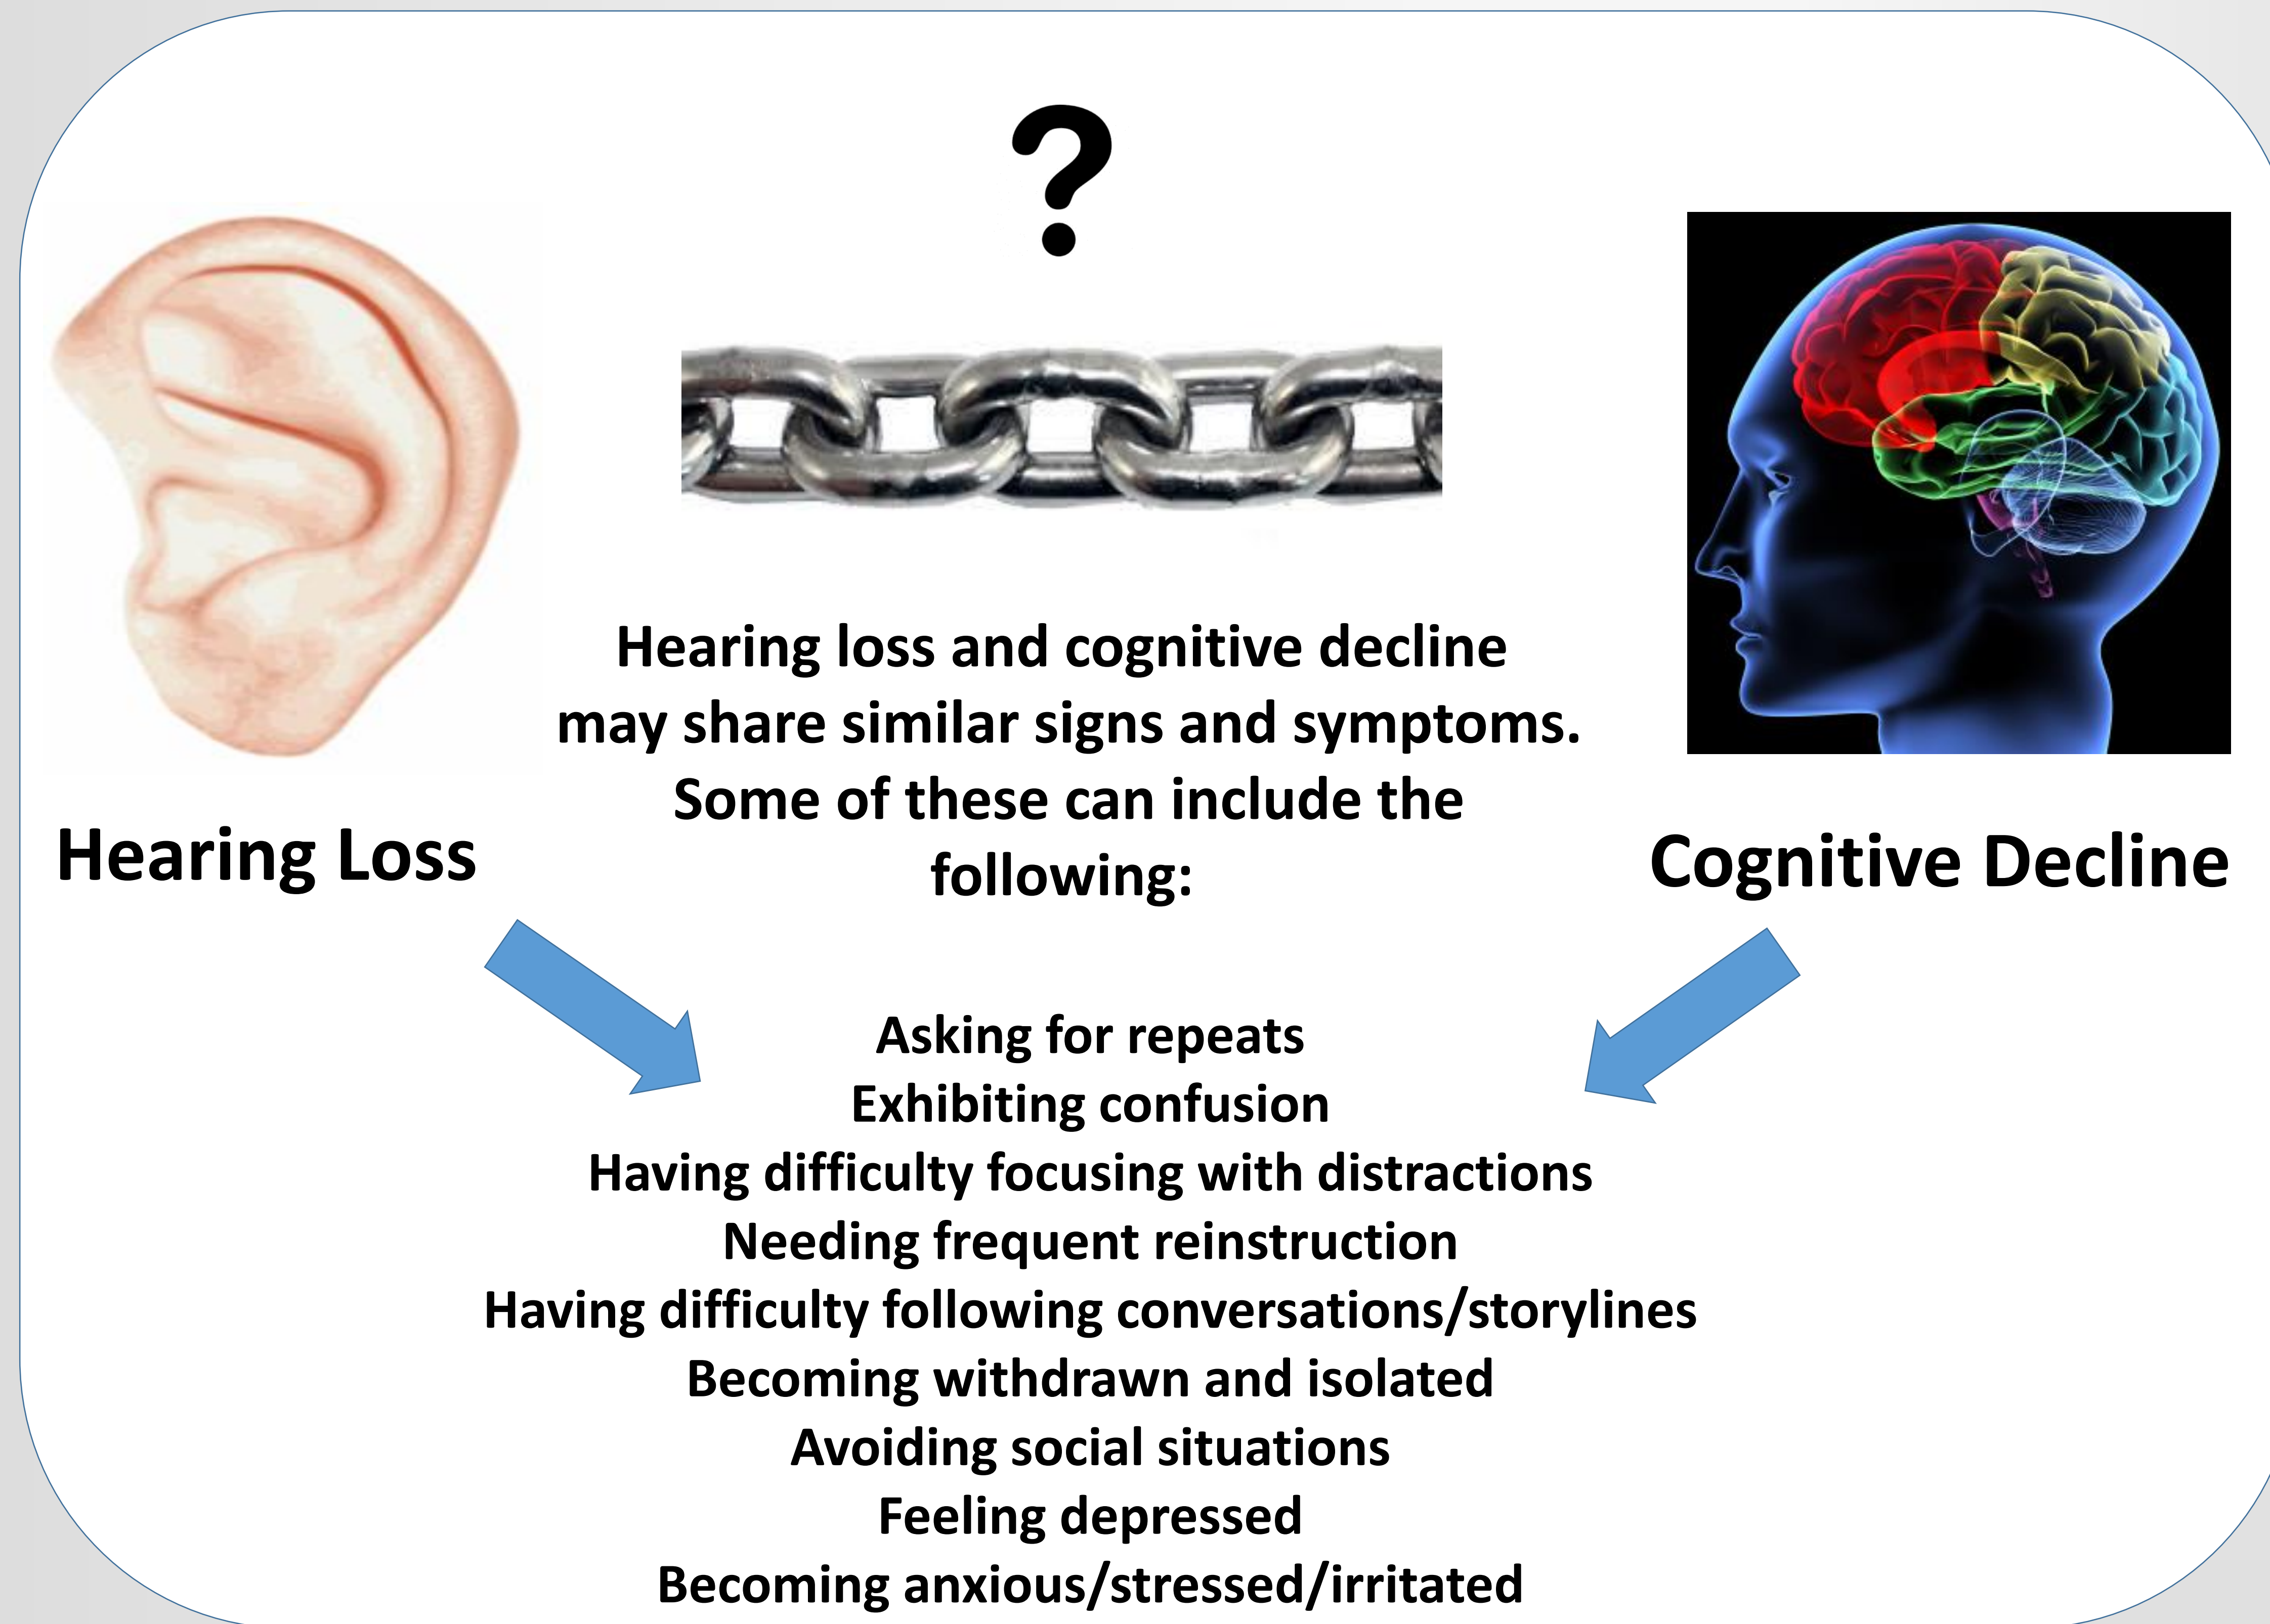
?

Hearing Loss

Hearing loss and cognitive decline may share similar signs and symptoms. Some of these can include the following:

Cognitive Decline

Asking for repeats
Exhibiting confusion
Having difficulty focusing with distractions
Needing frequent reinstruction
Having difficulty following conversations/storylines
Becoming withdrawn and isolated
Avoiding social situations
Feeling depressed
Becoming anxious/stressed/irritated